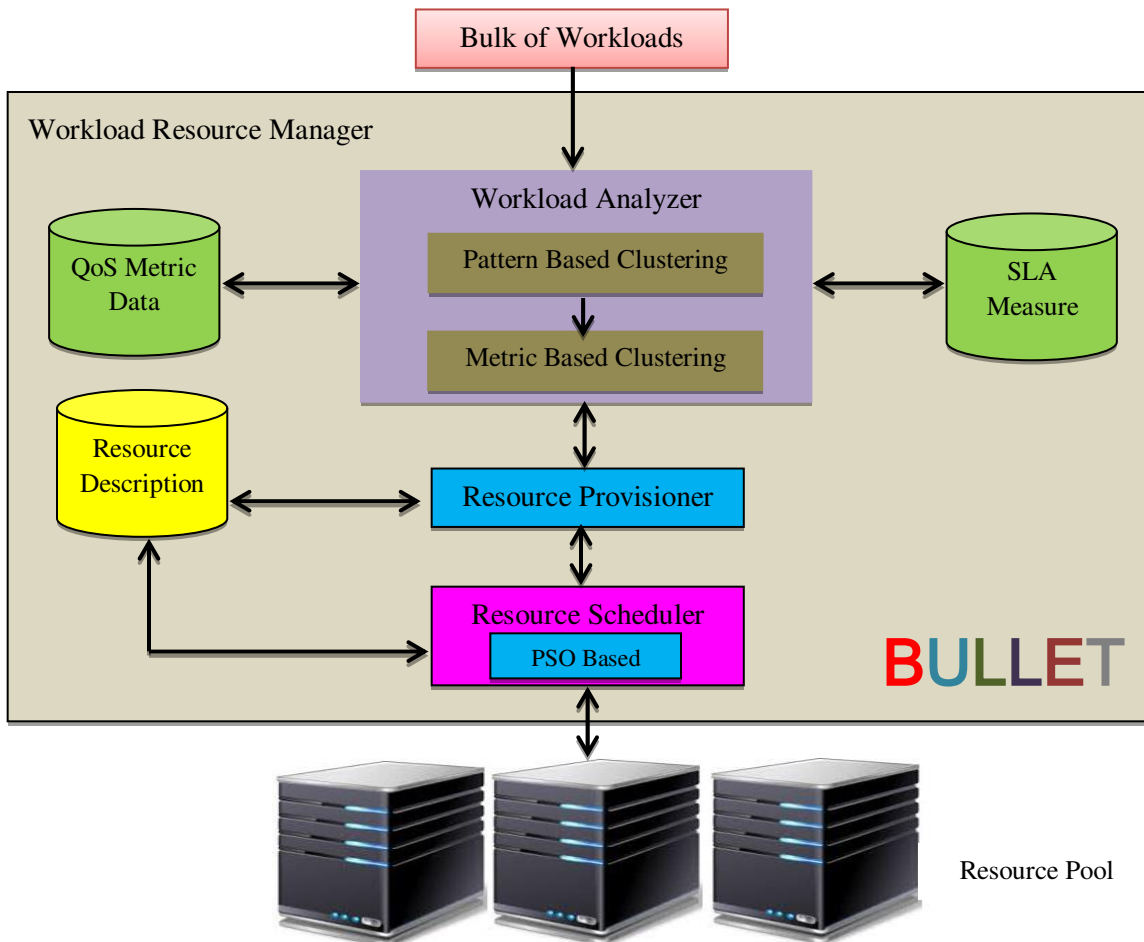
Bulk of Workloads

Workload Resource Manager

Workload Analyzer

Pattern Based Clustering

Metric Based Clustering

QoS Metric Data

SLA Measure

Resource Description

Resource Provisioner

Resource Scheduler

PSO Based

BULLET

Resource Pool